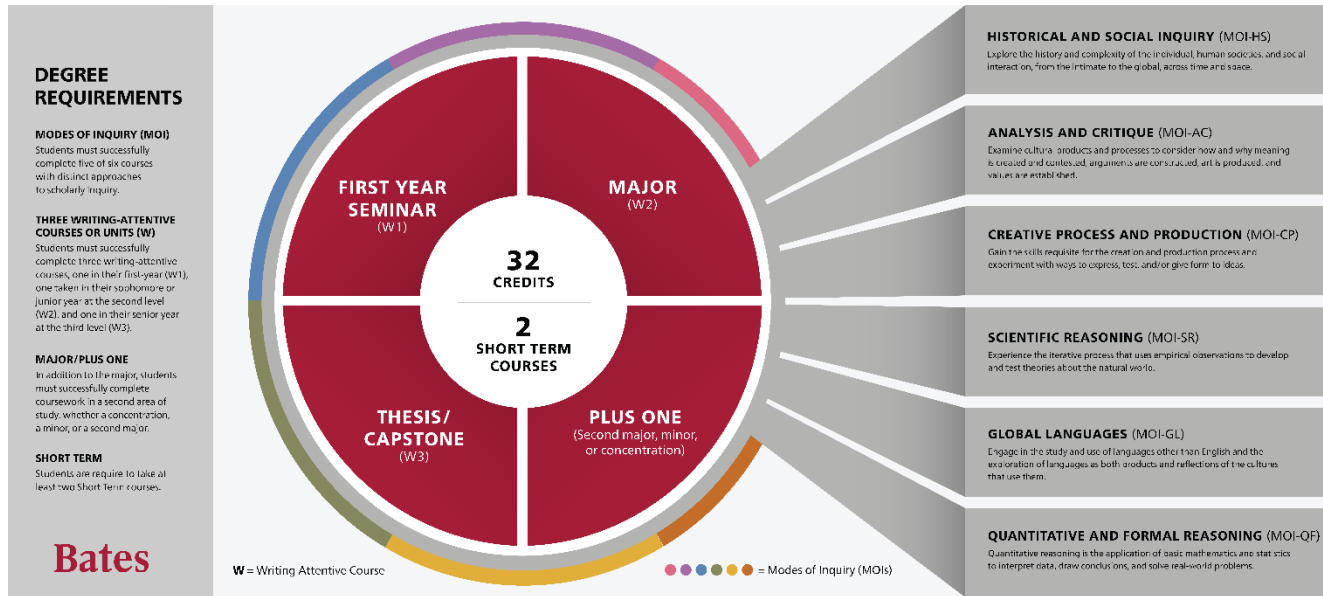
DEGREE REQUIREMENTS

MODES OF INQUIRY (MOI)
Students must successfully complete five of six courses with distinct approaches to scholarly inquiry.

THREE WRITING-ATTENTIVE COURSES OR UNITS (W)
Students must successfully complete three writing-attentive courses, one in their first-year (W1), one taken in their sophomore or junior year at the second level (W2), and one in their senior year at the third level (W3).

MAJOR/PLUS ONE
In addition to the major, students must successfully complete coursework in a second area of study: whether a concentration, a minor, or a second major.

SHORT TERM
Students are require to take at least two Short Term courses.

Bates

FIRST YEAR SEMINAR
(W1)

MAJOR
(W2)

32
CREDITS

2
SHORT TERM COURSES

THESIS/ CAPSTONE
(W3)

PLUS ONE
(Second major, minor, or concentration)

W = Writing Attentive Course

= Modes of Inquiry (MOIs)

HISTORICAL AND SOCIAL INQUIRY (MOI-HS)
Explore the history and complexity of the individual, human societies, and social interaction, from the intimate to the global, across time and space.

ANALYSIS AND CRITIQUE (MOI-AC)
Examine cultural products and processes to consider how and why meaning is created and contested, arguments are constructed, art is produced, and values are established.

CREATIVE PROCESS AND PRODUCTION (MOI-CP)
Gain the skills requisite for the creation and production process and experiment with ways to express, test, and/or give form to ideas.

SCIENTIFIC REASONING (MOI-SR)
Experience the iterative process that uses empirical observations to develop and test theories about the natural world.

GLOBAL LANGUAGES (MOI-GL)
Engage in the study and use of languages other than English and the exploration of languages as both products and reflections of the cultures that use them.

QUANTITATIVE AND FORMAL REASONING (MOI-QF)
Quantitative reasoning is the application of basic mathematics and statistics to interpret data, draw conclusions, and solve real-world problems.